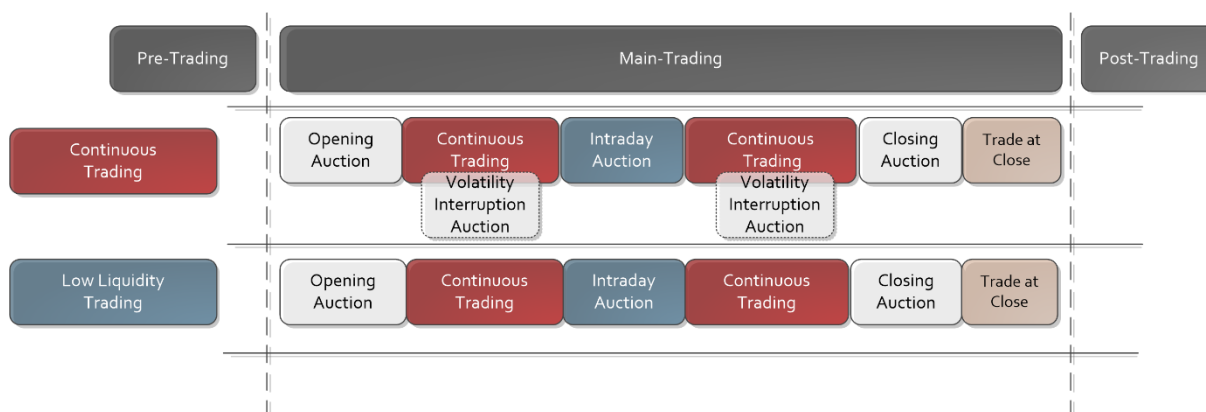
Pre-Trading

Main-Trading

Post-Trading

Continuous Trading

Opening Auction

Continuous Trading

Volatility Interruption Auction

Intraday Auction

Continuous Trading

Volatility Interruption Auction

Closing Auction

Trade at Close

Low Liquidity Trading

Opening Auction

Continuous Trading

Intraday Auction

Continuous Trading

Closing Auction

Trade at Close